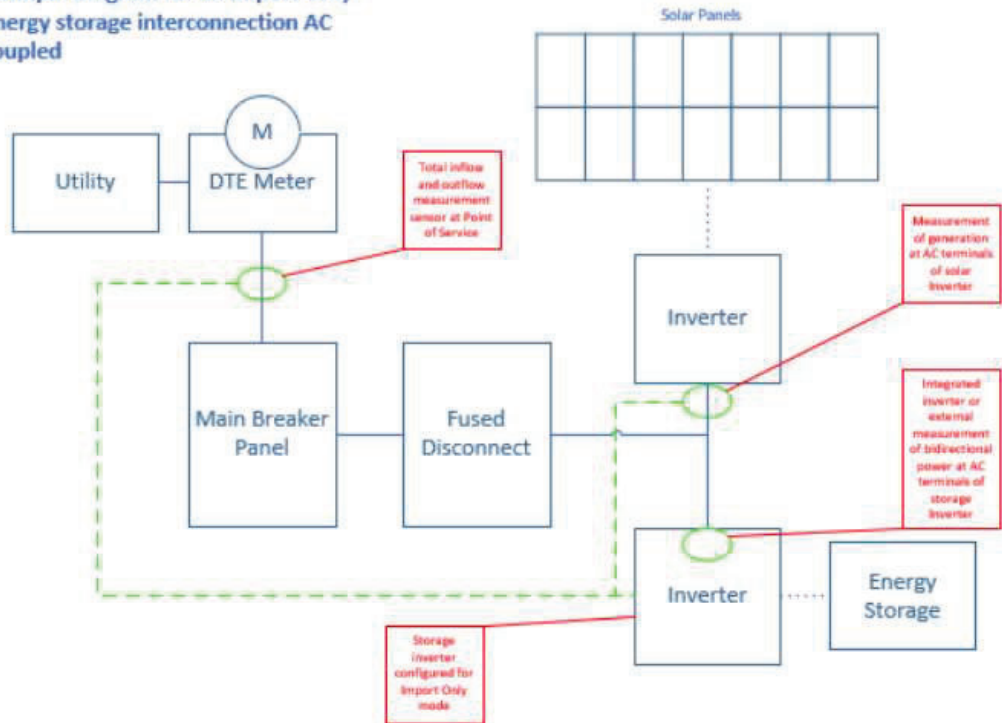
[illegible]
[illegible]ergy storage interconnection AC
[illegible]upled

Solar Panels

M

Utility

DTE Meter

Total inflow and outflow measurement sensor at Point of Service

Measurement of generation at AC terminals of solar inverter

Inverter

Integrated inverter or external measurement of bidirectional power at AC terminals of storage inverter

Main Breaker Panel

Fused Disconnect

Inverter

Energy Storage

Storage inverter configured for Import Only mode